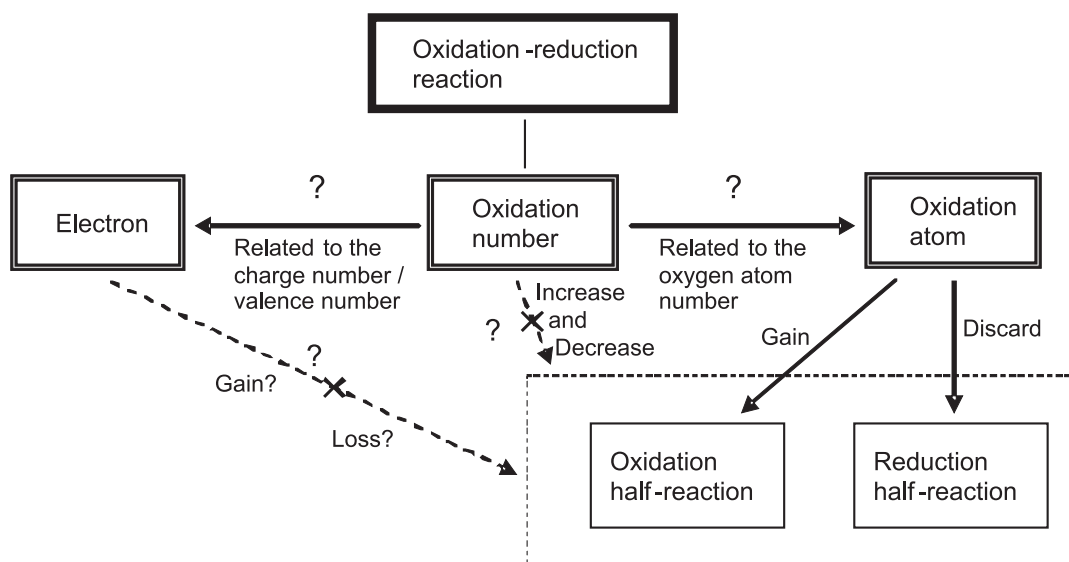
Oxidation -reduction reaction

?

Electron

Oxidation number

?

Oxidation atom

Related to the charge number / valence number

Related to the oxygen atom number

Increase and Decrease

?

Gain

Discard

?

Gain?

Loss?

Oxidation half-reaction

Reduction half-reaction